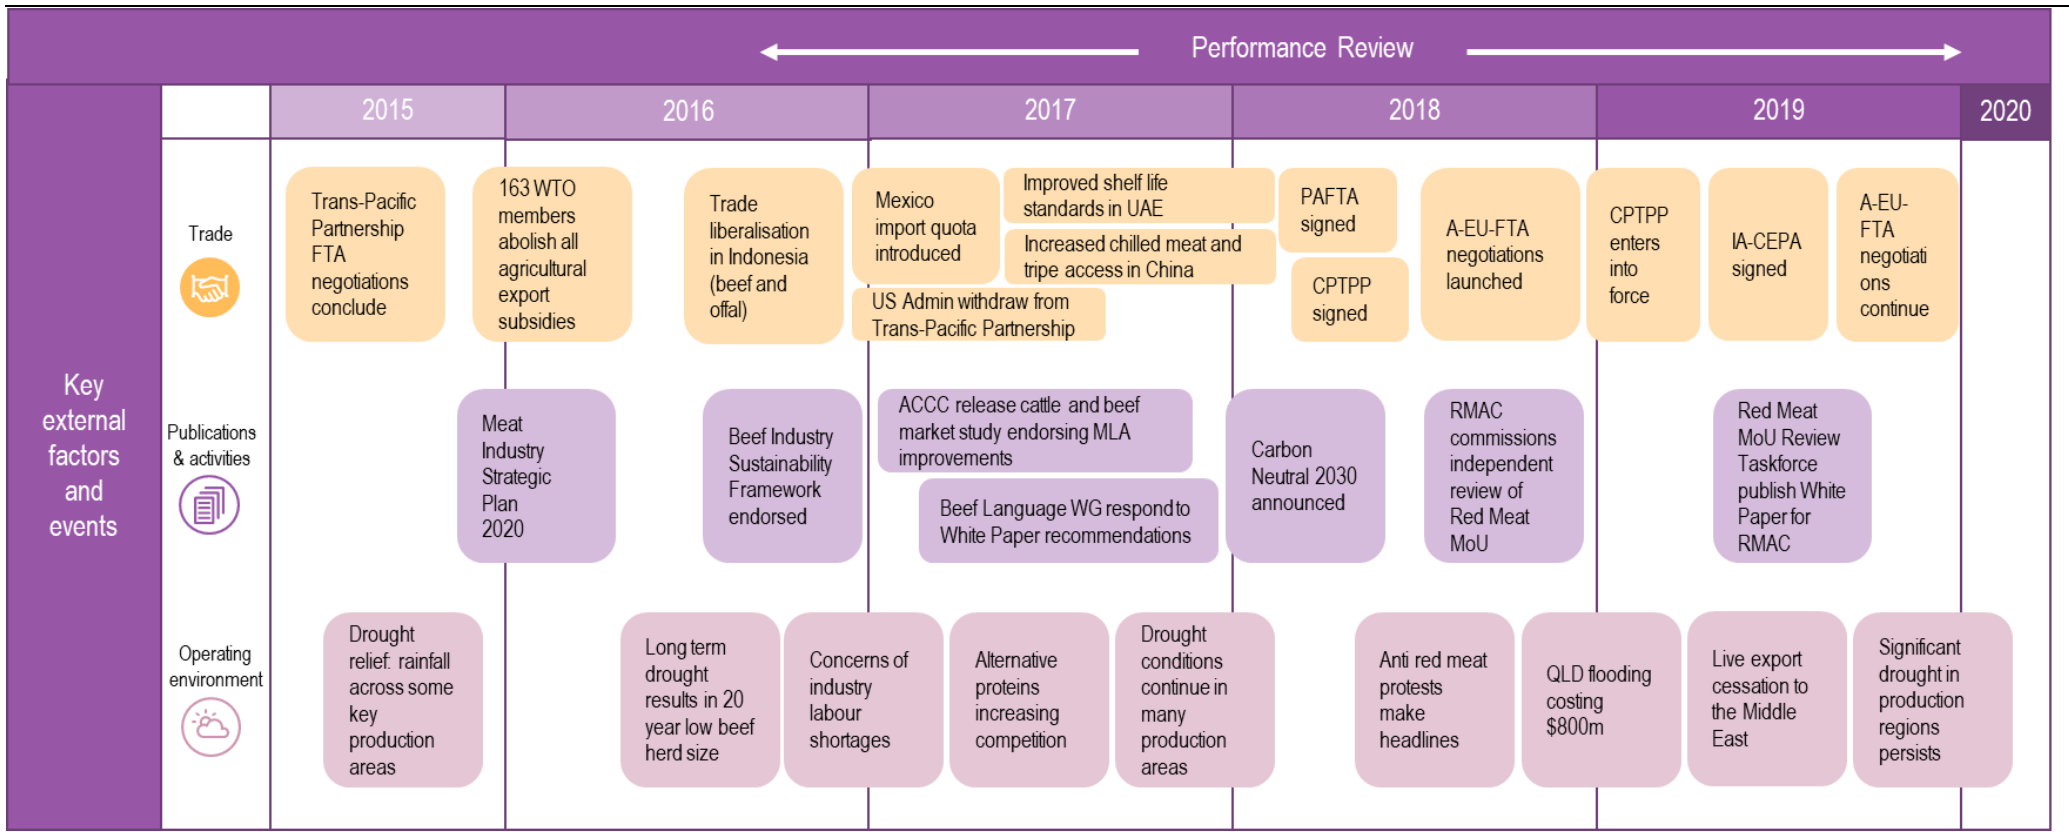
Performance Review

Key external factors and events

| | 2015 | 2016 | 2017 | 2018 | 2019 | 2020 |
|---|---|---|---|---|---|---|

Trade

Trans-Pacific Partnership FTA negotiations conclude

163 WTO members abolish all agricultural export subsidies

Trade liberalisation in Indonesia (beef and offal)

Mexico import quota introduced

Improved shelf life standards in UAE

Increased chilled meat and tripe access in China

US Admin withdraw from Trans-Pacific Partnership

PAFTA signed

CPTPP signed

A-EU-FTA negotiations launched

CPTPP enters into force

IA-CEPA signed

A-EU-FTA negotiations continue

Publications & activities

Meat Industry Strategic Plan 2020

Beef Industry Sustainability Framework endorsed

ACCC release cattle and beef market study endorsing MLA improvements

Beef Language WG respond to White Paper recommendations

Carbon Neutral 2030 announced

RMAC commissions independent review of Red Meat MoU

Red Meat MoU Review Taskforce publish White Paper for RMAC

Operating environment

Drought relief: rainfall across some key production areas

Long term drought results in 20 year low beef herd size

Concerns of industry labour shortages

Alternative proteins increasing competition

Drought conditions continue in many production areas

Anti red meat protests make headlines

QLD flooding costing $800m

Live export cessation to the Middle East

Significant drought in production regions persists